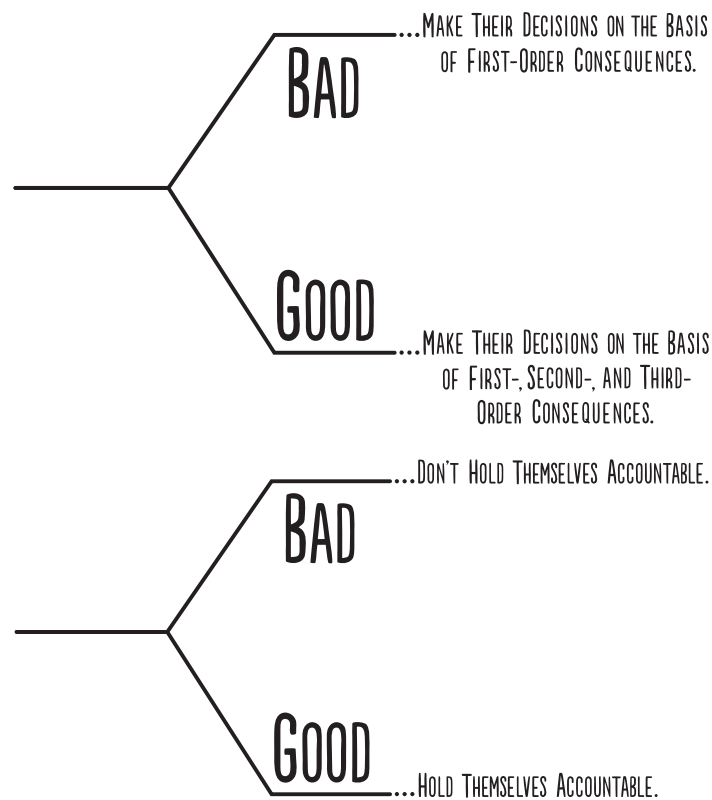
BAD ...MAKE THEIR DECISIONS ON THE BASIS OF FIRST-ORDER CONSEQUENCES.

GOOD ...MAKE THEIR DECISIONS ON THE BASIS OF FIRST-, SECOND-, AND THIRD-ORDER CONSEQUENCES.

BAD ...DON'T HOLD THEMSELVES ACCOUNTABLE.

GOOD ...HOLD THEMSELVES ACCOUNTABLE.